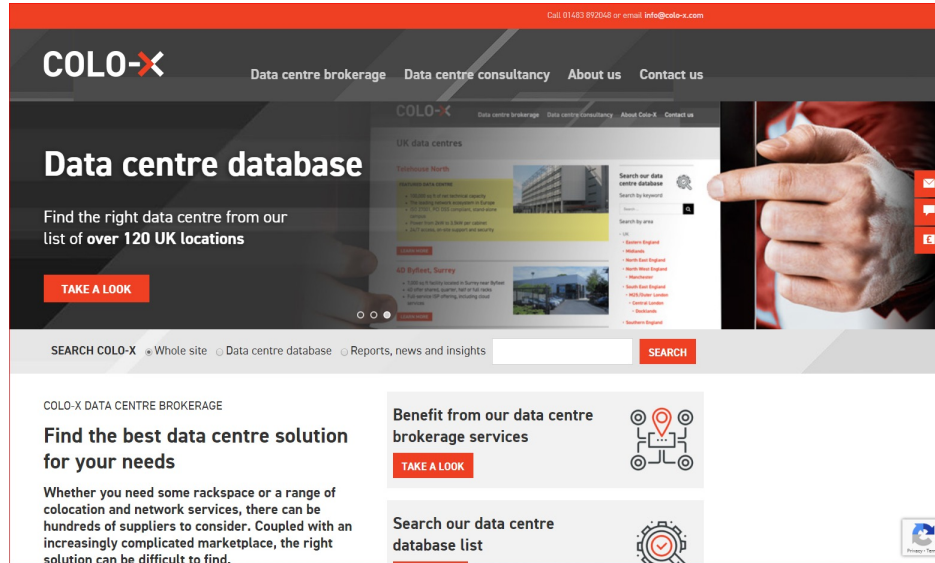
Call 01483 892048 or email info@colo-x.com

COLO-X

Data centre brokerage Data centre consultancy About us Contact us

Data centre database

Find the right data centre from our list of **over 120 UK locations**

TAKE A LOOK

COLO-X

Data centre brokerage Data centre consultancy About Colo-X Contact us

UK data centres

Telehouse North

LEARN MORE

4D Byfleet, Surrey

LEARN MORE

Search our data centre database

Search by keyword

Search by area

UK
Eastern England
Midlands
North East England
North West England
Manchester
South East England
M25/Outer London
Central London
Docklands
Southern England

SEARCH COLO-X Whole site Data centre database Reports, news and insights SEARCH

COLO-X DATA CENTRE BROKERAGE

Find the best data centre solution for your needs

Whether you need some rackspace or a range of colocation and network services, there can be hundreds of suppliers to consider. Coupled with an increasingly complicated marketplace, the right solution can be difficult to find.

Benefit from our data centre brokerage services

TAKE A LOOK

Search our data centre database list